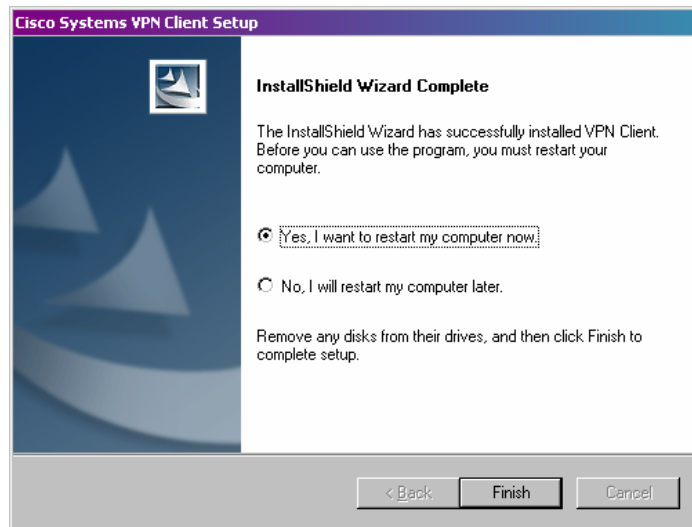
Cisco Systems VPN Client Setup

InstallShield Wizard Complete

The InstallShield Wizard has successfully installed VPN Client. Before you can use the program, you must restart your computer.

Yes, I want to restart my computer now.

No, I will restart my computer later.

Remove any disks from their drives, and then click Finish to complete setup.

< Back

Finish

Cancel